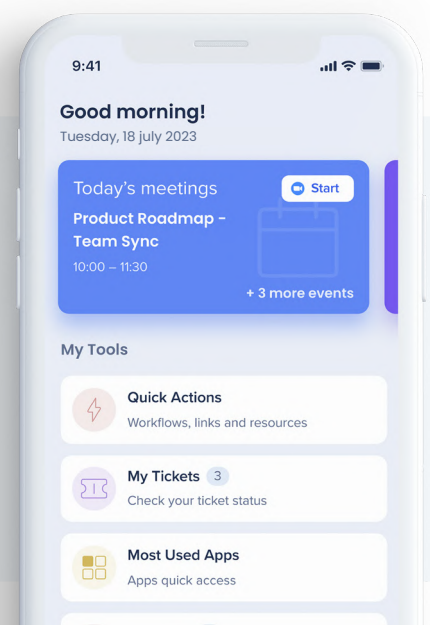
9:41

Good morning!
Tuesday, 18 july 2023

Today's meetings
Start
Product Roadmap - Team Sync
10:00 – 11:30
+ 3 more events

My Tools

Quick Actions
Workflows, links and resources

My Tickets 3
Check your ticket status

Most Used Apps
Apps quick access